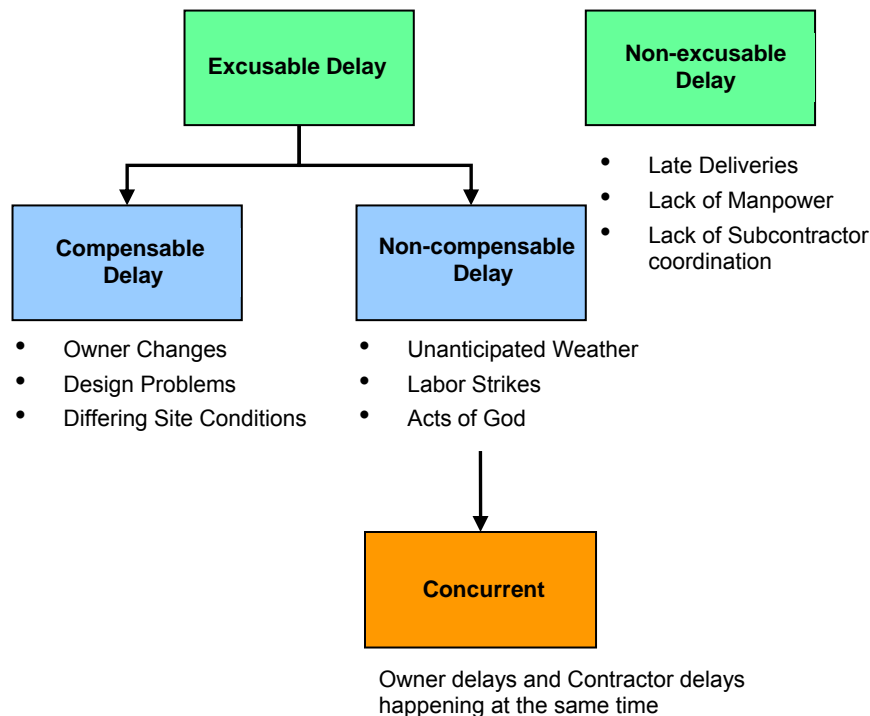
Excusable Delay

Non-excusable Delay

- Late Deliveries
- Lack of Manpower
- Lack of Subcontractor coordination

Compensable Delay

- Owner Changes
- Design Problems
- Differing Site Conditions

Non-compensable Delay

- Unanticipated Weather
- Labor Strikes
- Acts of God

Concurrent

Owner delays and Contractor delays happening at the same time